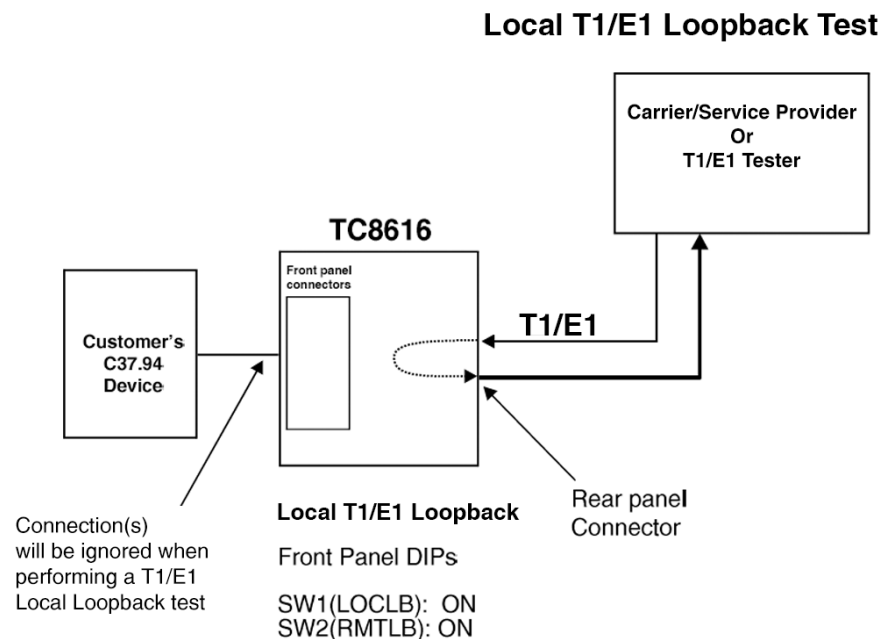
Local T1/E1 Loopback Test

Carrier/Service Provider
Or
T1/E1 Tester

TC8616

Front panel connectors

Customer's C37.94 Device

T1/E1

Connection(s) will be ignored when performing a T1/E1 Local Loopback test

Local T1/E1 Loopback

Rear panel Connector

Front Panel DIPs

SW1(LOCLB): ON
SW2(RMTLB): ON